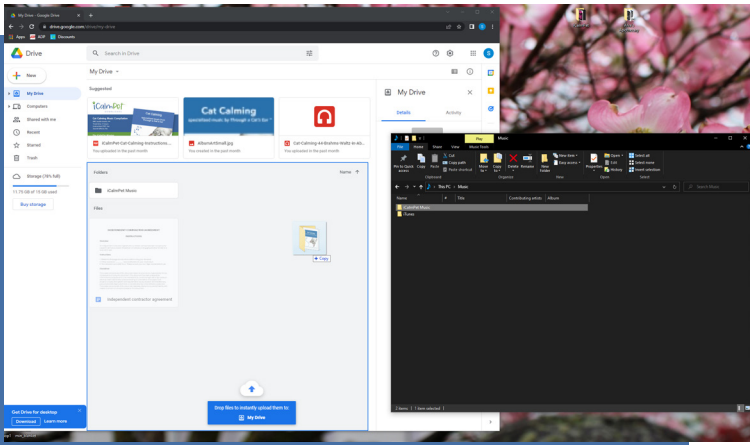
My Drive - Google Drive

drive.google.com/drive/my-drive

Apps ADP Discounts

Drive

Search in Drive

New

My Drive

Computers

Shared with me

Recent

Starred

Trash

Storage (78% full)

11.75 GB of 15 GB used

Buy storage

My Drive

Suggested

iCalmPet

Cat Calming

iCalmPet-Cat-Calming-Instructions...

You uploaded in the past month

AlbumArtSmall.jpg

You created in the past month

Cat-Calming-44-Brahms-Waltz-in-Ab...

You uploaded in the past month

Folders

Name

iCalmPet Music

Files

Independent contractor agreement

+ Copy

Drop files to instantly upload them to:

My Drive

Get Drive for desktop

Download

Learn more

My Drive

Details

Activity

Play

Music

File

Home

Share

View

Music Tools

Pin to Quick access

Copy

Paste

Cut

Copy path

Paste shortcut

Clipboard

Move to

Copy to

Delete

Rename

Organize

New folder

New item

Easy access

New

Properties

Open

Edit

History

Open

Select all

Select none

Invert selection

Select

This PC > Music

Search Music

Name

#

Title

Contributing artists

Album

iCalmPet Music

iTunes

2 items 1 item selected